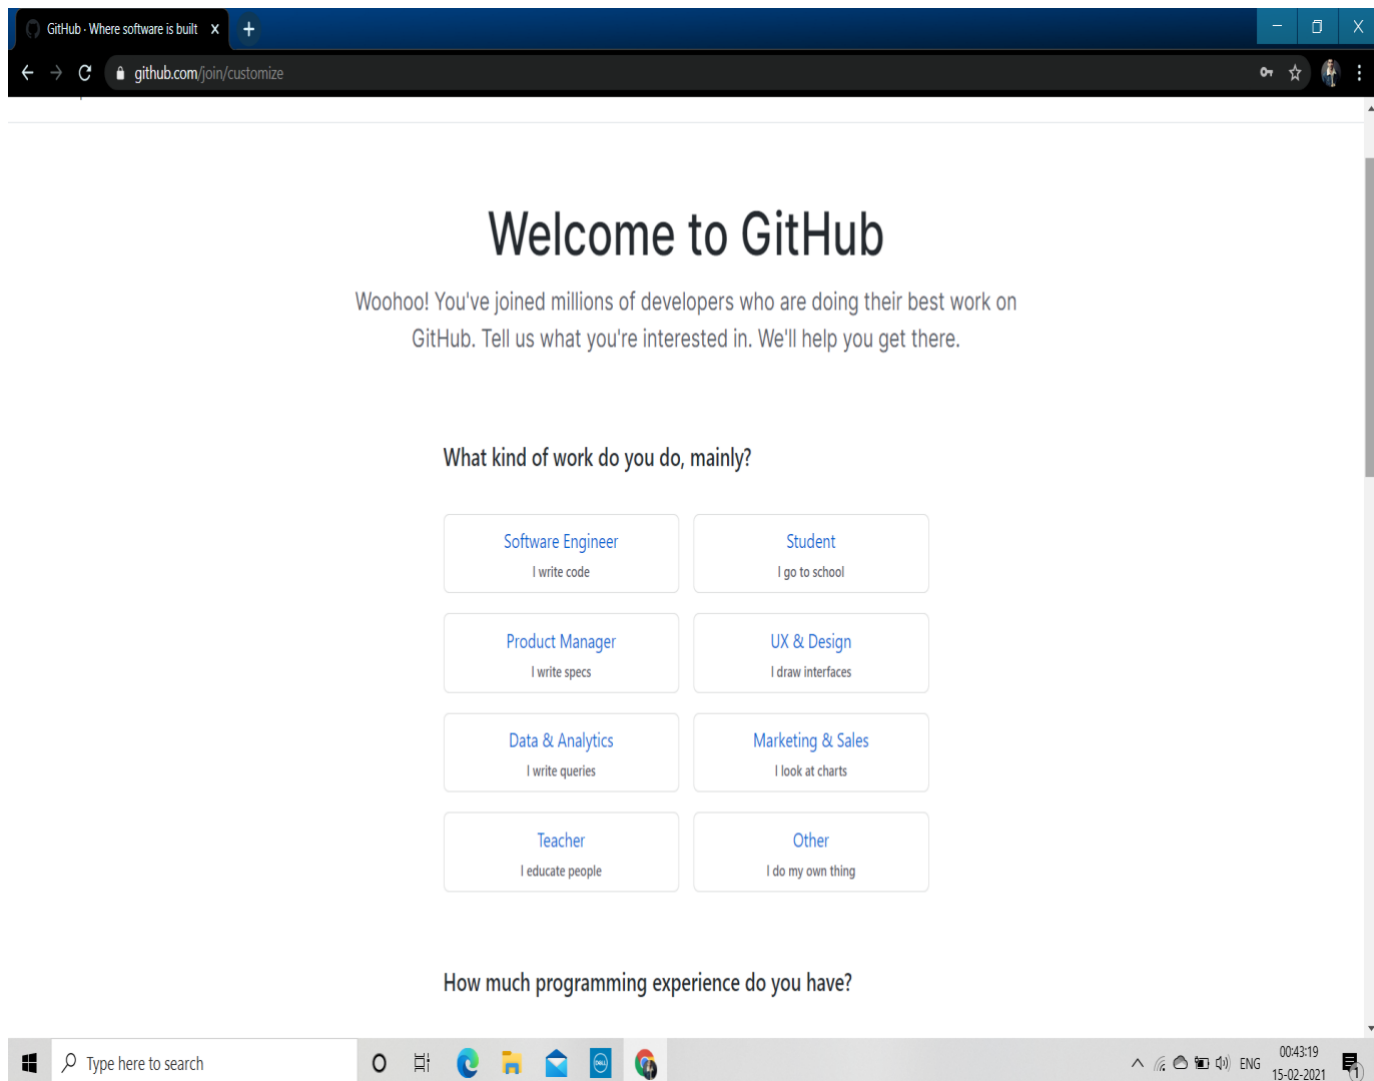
GitHub · Where software is built

github.com/join/customize

Welcome to GitHub

Woohoo! You've joined millions of developers who are doing their best work on GitHub. Tell us what you're interested in. We'll help you get there.

What kind of work do you do, mainly?

Software Engineer
I write code

Student
I go to school

Product Manager
I write specs

UX & Design
I draw interfaces

Data & Analytics
I write queries

Marketing & Sales
I look at charts

Teacher
I educate people

Other
I do my own thing

How much programming experience do you have?

Type here to search

ENG 00:43:19 15-02-2021